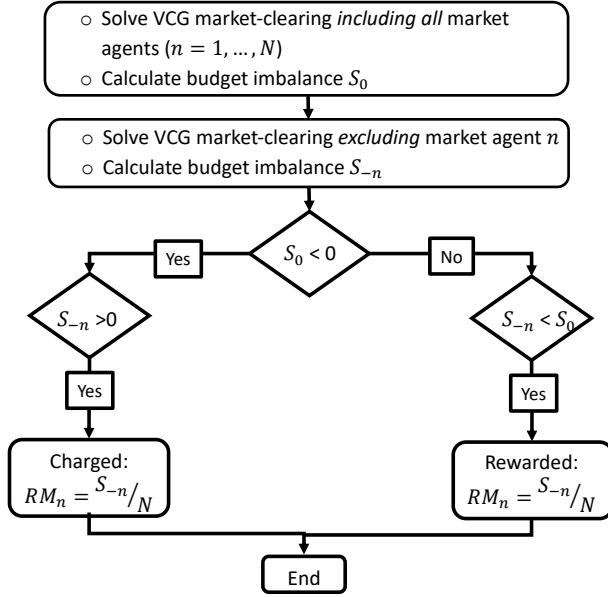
○ Solve VCG market-clearing *including all* market agents ($n = 1, \dots, N$)
○ Calculate budget imbalance $S_0$

○ Solve VCG market-clearing *excluding* market agent $n$
○ Calculate budget imbalance $S_{-n}$

$S_0 < 0$

Yes

No

$S_{-n} > 0$

$S_{-n} < S_0$

Yes

Yes

Charged:
$RM_n = {S_{-n}}/{N}$

Rewarded:
$RM_n = {S_{-n}}/{N}$

End